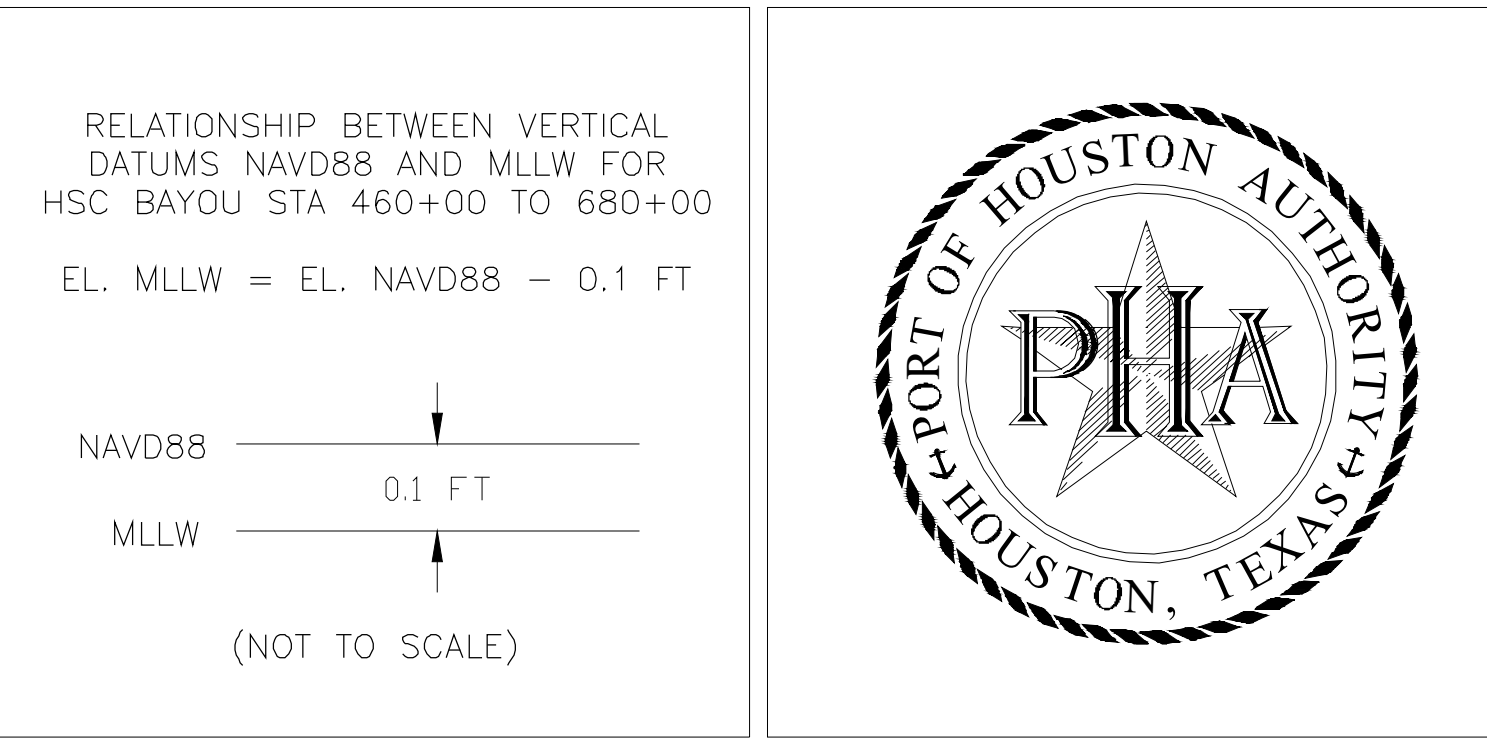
RELATIONSHIP BETWEEN VERTICAL DATUMS NAVD88 AND MLLW FOR HSC BAYOU STA 460+00 TO 680+00

EL. MLLW = EL. NAVD88 – 0.1 FT

NAVD88

0.1 FT

MLLW

(NOT TO SCALE)

PORT OF HOUSTON AUTHORITY

PHA

HOUSTON, TEXAS